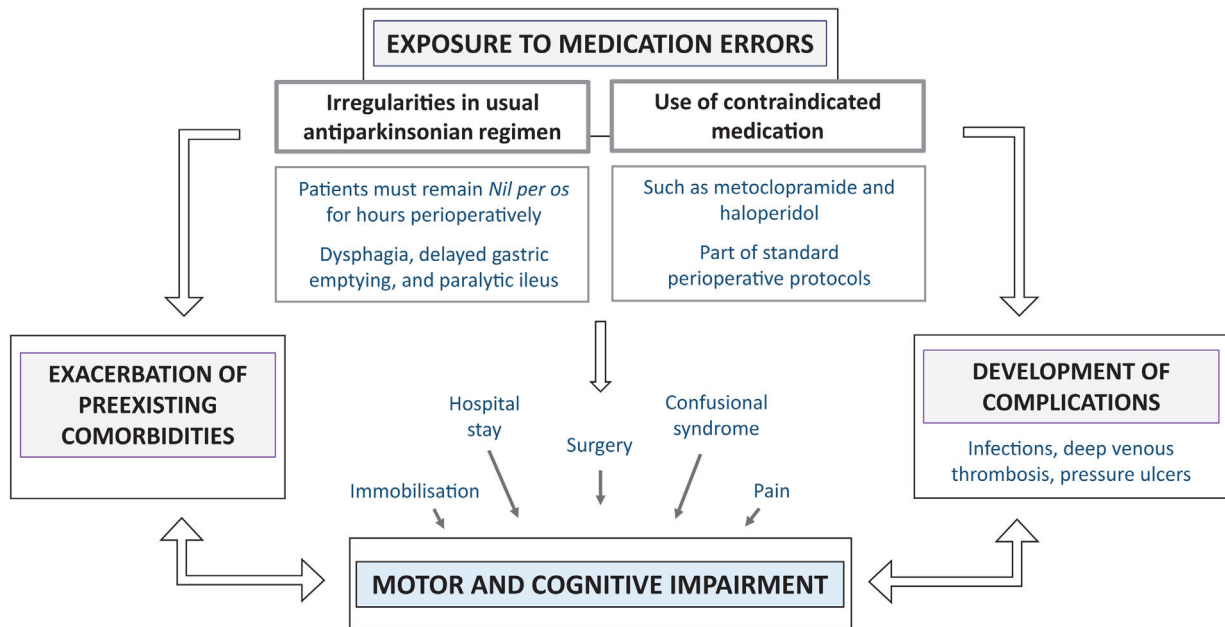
EXPOSURE TO MEDICATION ERRORS

Irregularities in usual antiparkinsonian regimen

Use of contraindicated medication

Patients must remain *Nil per os* for hours perioperatively

Dysphagia, delayed gastric emptying, and paralytic ileus

Such as metoclopramide and haloperidol

Part of standard perioperative protocols

EXACERBATION OF PREEXISTING COMORBIDITIES

Hospital stay

Surgery

Confusional syndrome

Immobilisation

Pain

DEVELOPMENT OF COMPLICATIONS

Infections, deep venous thrombosis, pressure ulcers

MOTOR AND COGNITIVE IMPAIRMENT